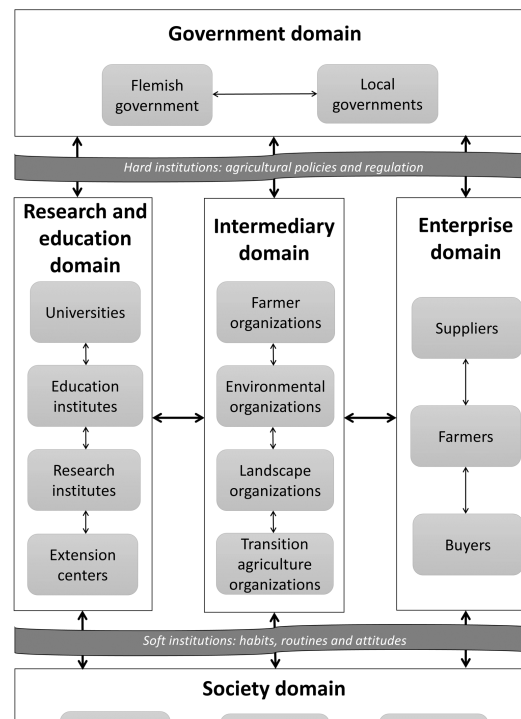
Government domain

Flemish government

Local governments

Hard institutions: agricultural policies and regulation

Research and education domain

Universities

Education institutes

Research institutes

Extension centers

Intermediary domain

Farmer organizations

Environmental organizations

Landscape organizations

Transition agriculture organizations

Enterprise domain

Suppliers

Farmers

Buyers

Soft institutions: habits, routines and attitudes

Society domain